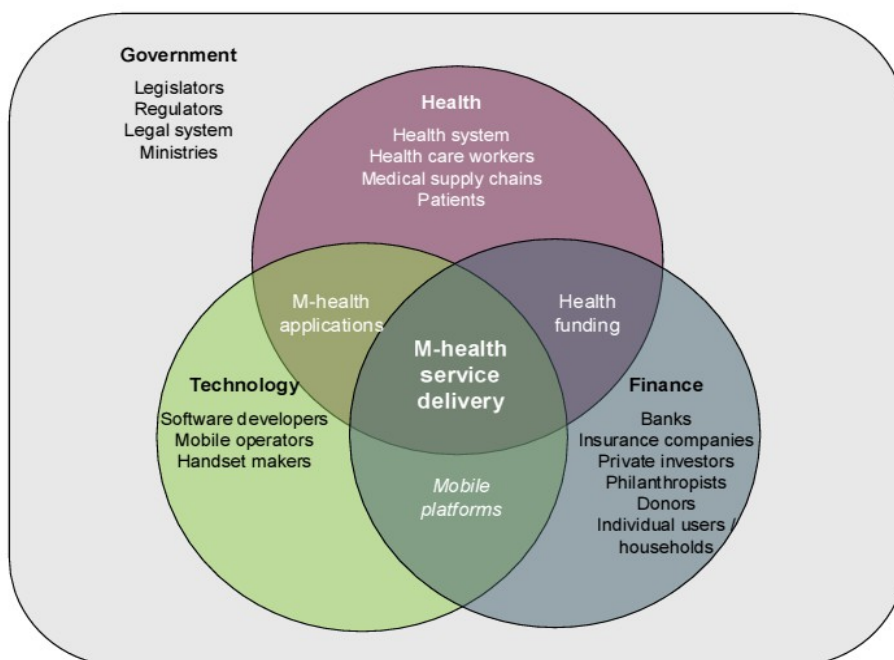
Government
Legislators
Regulators
Legal system
Ministries

Health
Health system
Health care workers
Medical supply chains
Patients

M-health applications

Health funding

M-health service delivery

Technology
Software developers
Mobile operators
Handset makers

Finance
Banks
Insurance companies
Private investors
Philanthropists
Donors
Individual users / households

Mobile platforms